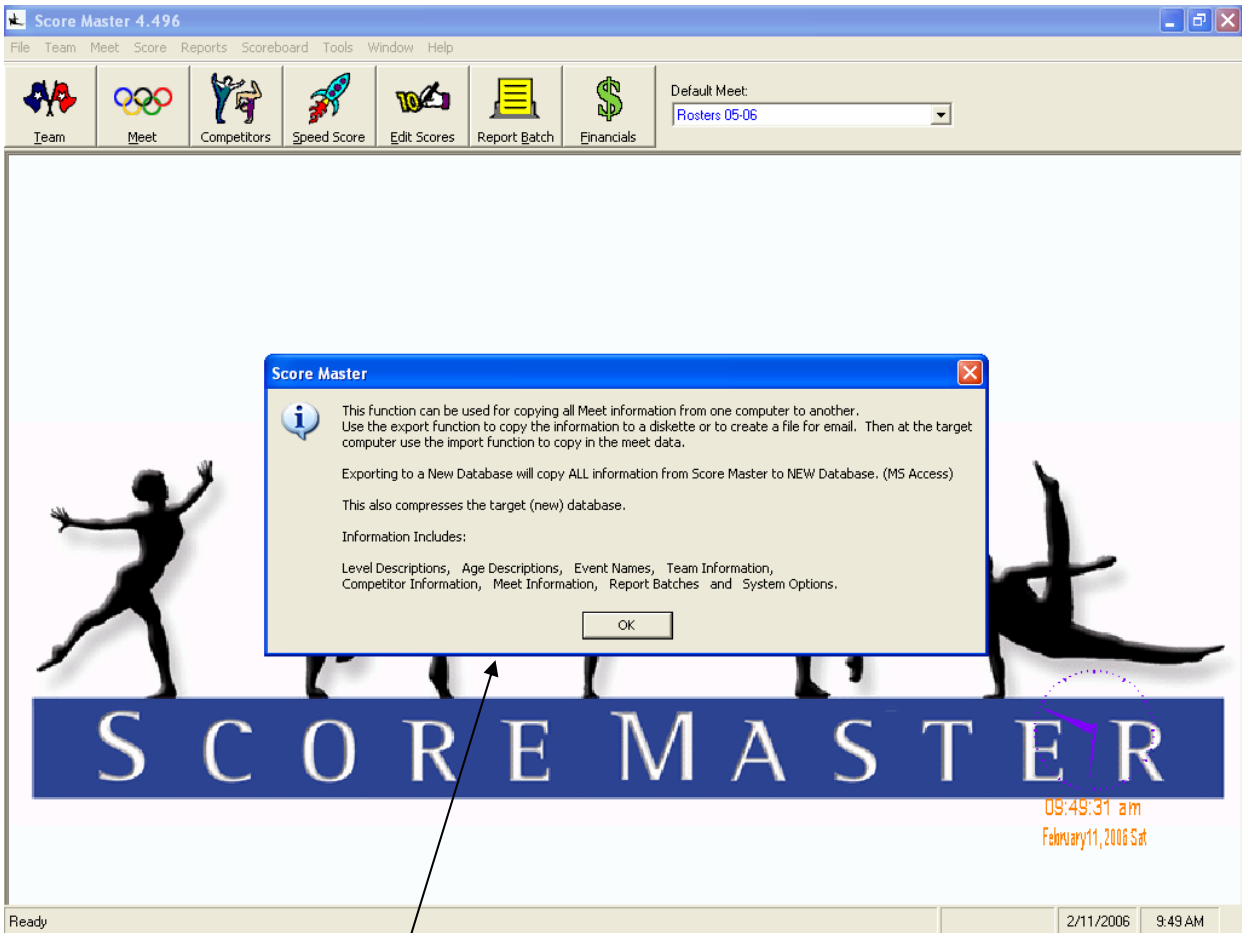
Score Master 4.496

File Team Meet Score Reports Scoreboard Tools Window Help

Team Meet Competitors Speed Score Edit Scores Report Batch Financials

Default Meet:
Rosters 05-06

Score Master

This function can be used for copying all Meet information from one computer to another.
Use the export function to copy the information to a diskette or to create a file for email. Then at the target computer use the import function to copy in the meet data.

Exporting to a New Database will copy ALL information from Score Master to NEW Database. (MS Access)

This also compresses the target (new) database.

Information Includes:

Level Descriptions, Age Descriptions, Event Names, Team Information, Competitor Information, Meet Information, Report Batches and System Options.

OK

SCORE MASTER

09:49:31 am
February 11, 2006 Sat

Ready | 2/11/2006 | 9:49 AM